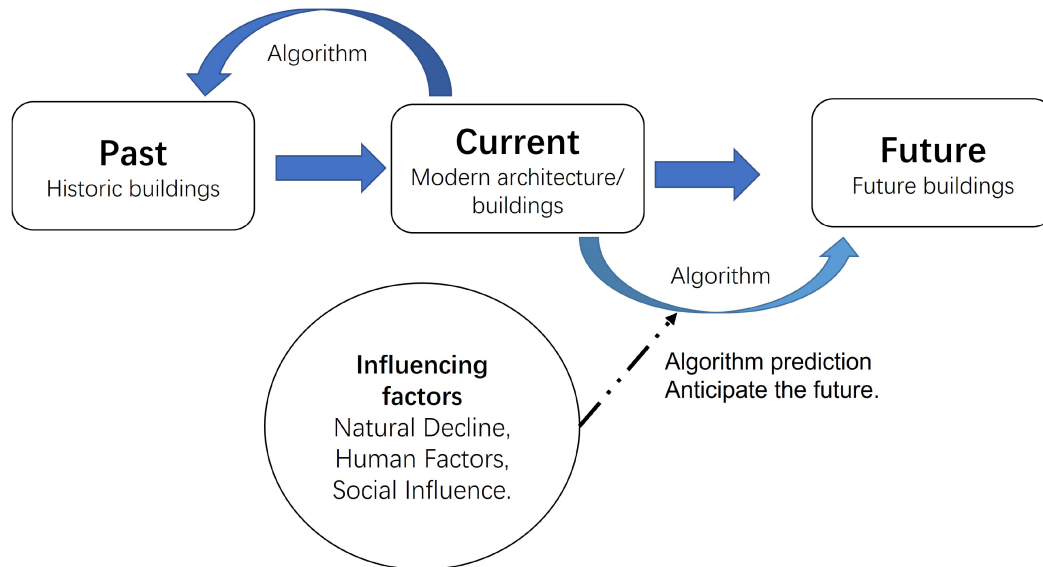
Algorithm

Past
Historic buildings

Current
Modern architecture/ buildings

Future
Future buildings

Algorithm

Influencing factors
Natural Decline, Human Factors, Social Influence.

Algorithm prediction
Anticipate the future.